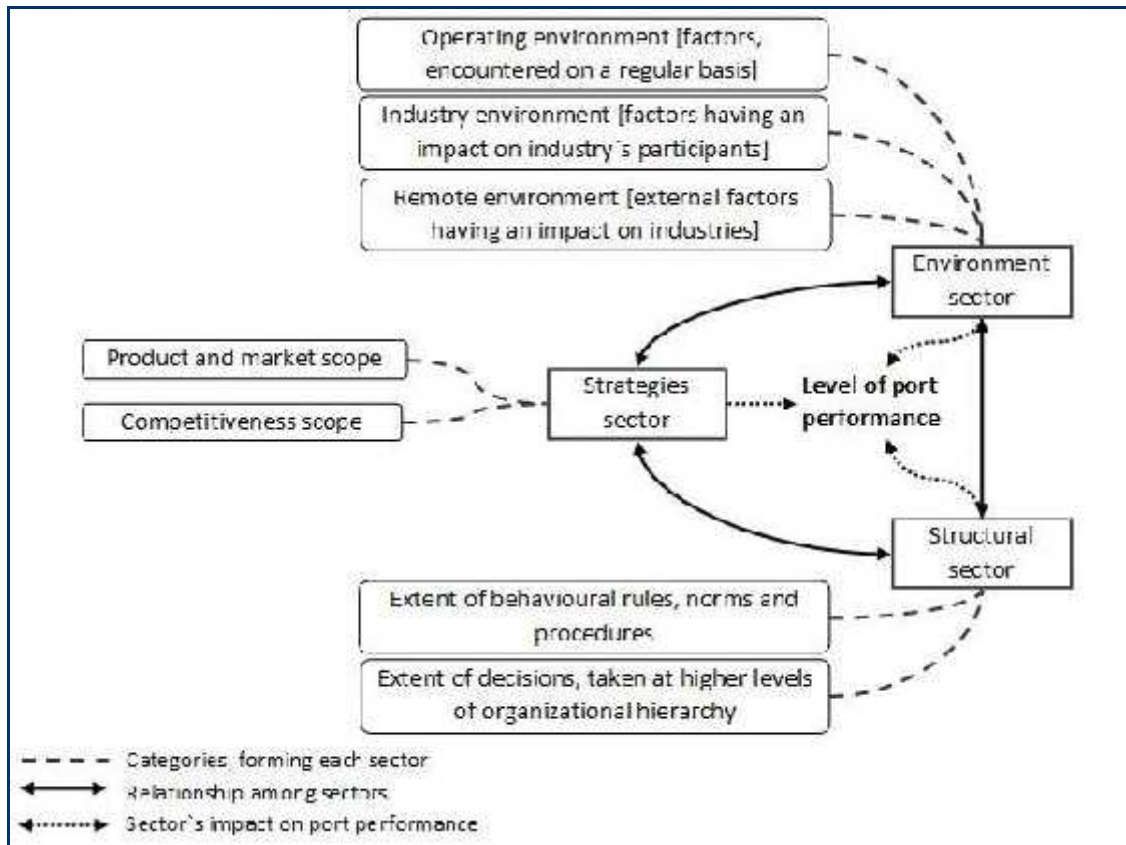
Operating environment [factors, encountered on a regular basis]

Industry environment [factors having an impact on industry`s participants]

Remote environment [external factors having an impact on industries]

Environment sector

Product and market scope

Competitiveness scope

Strategies sector

Level of port performance

Structural sector

Extent of behavioural rules, norms and procedures

Extent of decisions, taken at higher levels of organizational hierarchy

Categories forming each sector

Relationship among sectors

Sector`s impact on port performance